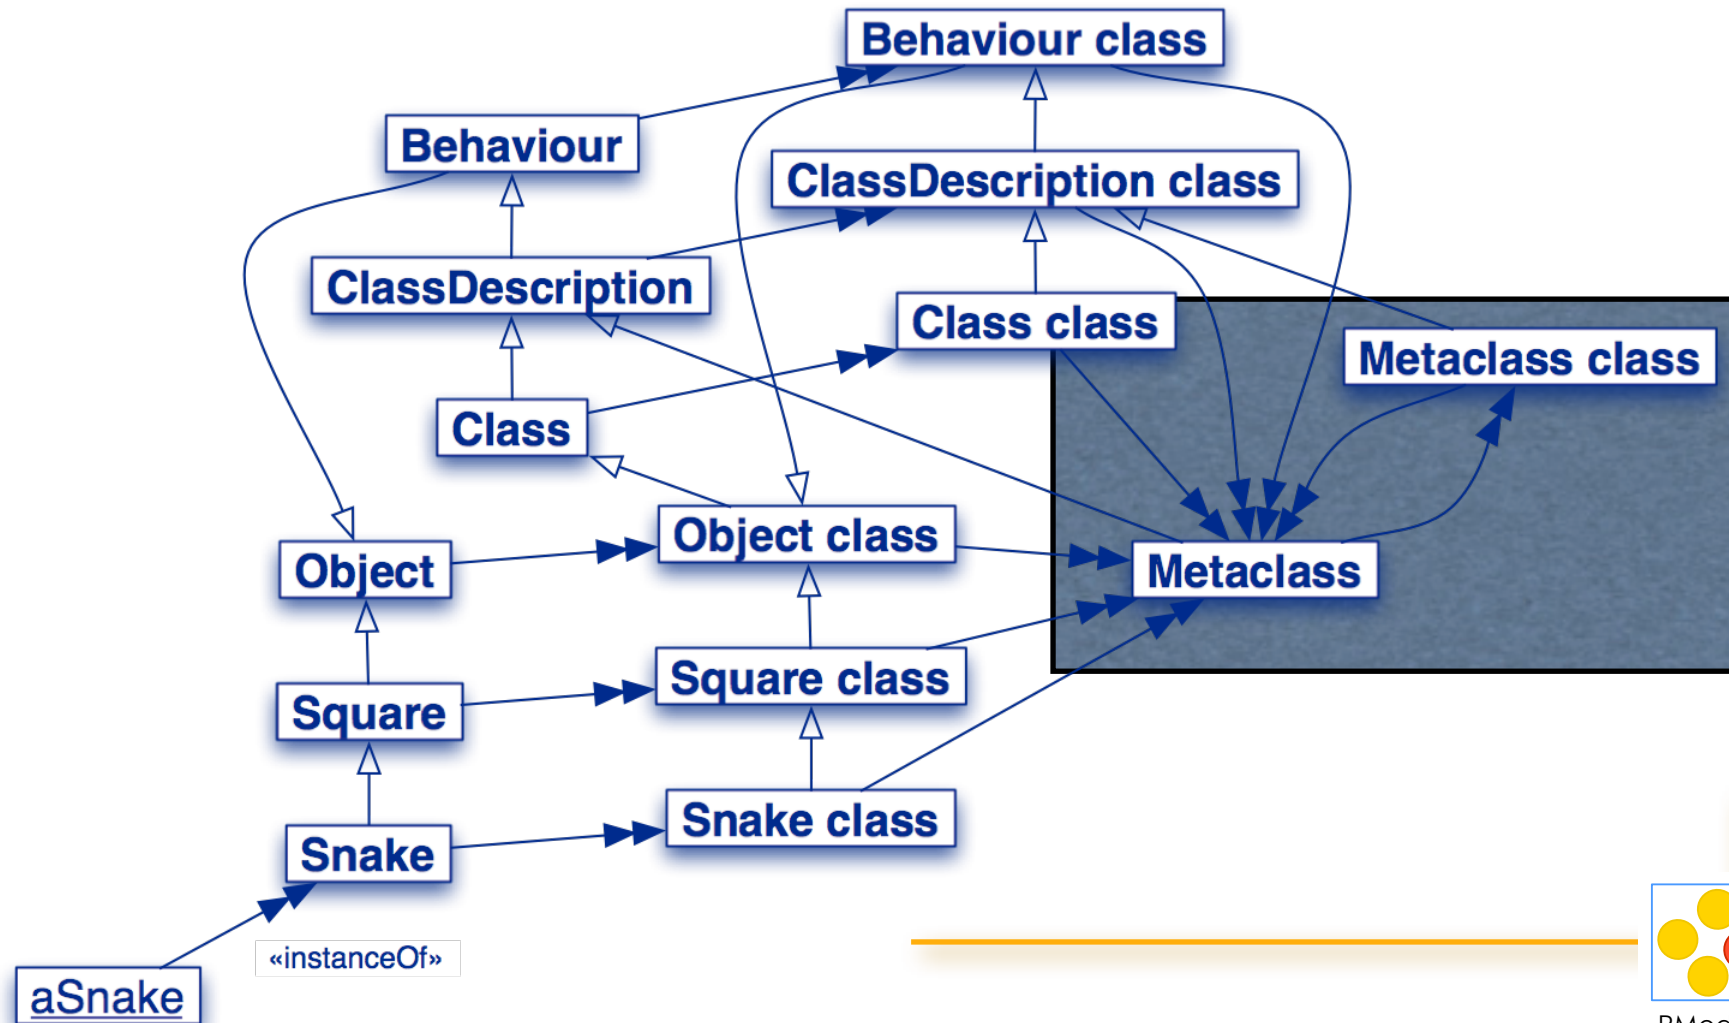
Behaviour class

Behaviour

ClassDescription class

ClassDescription

Class class

Metaclass class

Class

Object

Object class

Metaclass

Square

Square class

Snake

Snake class

aSnake

«instanceOf»